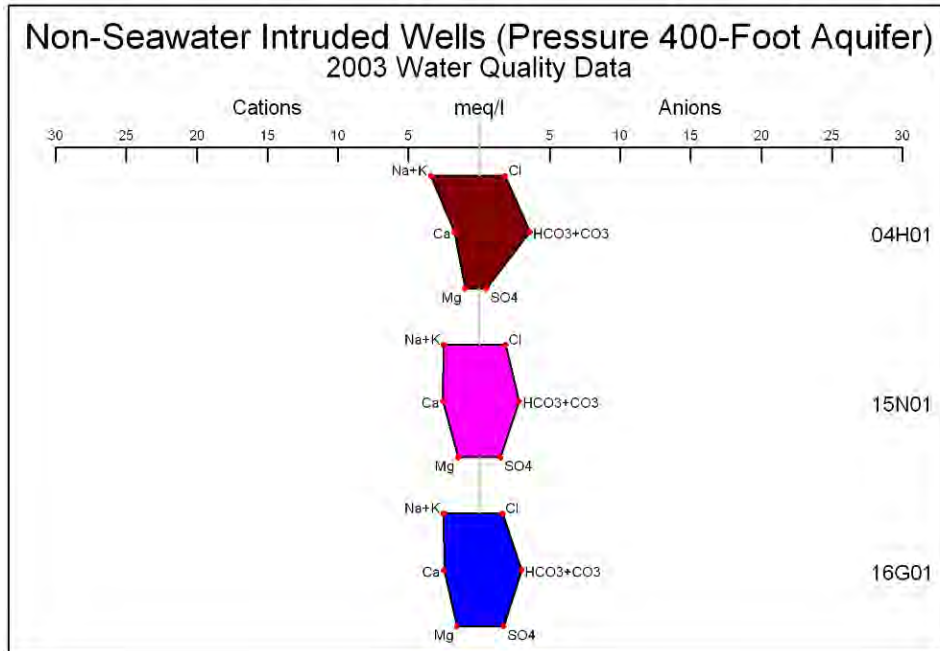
Non-Seawater Intruded Wells (Pressure 400-Foot Aquifer)
2003 Water Quality Data

Cations meq/l Anions

30 25 20 15 10 5 5 10 15 20 25 30

Na+K Cl
Ca HCO3+CO3
Mg SO4
04H01

Na+K Cl
Ca HCO3+CO3
Mg SO4
15N01

Na+K Cl
Ca HCO3+CO3
Mg SO4
16G01